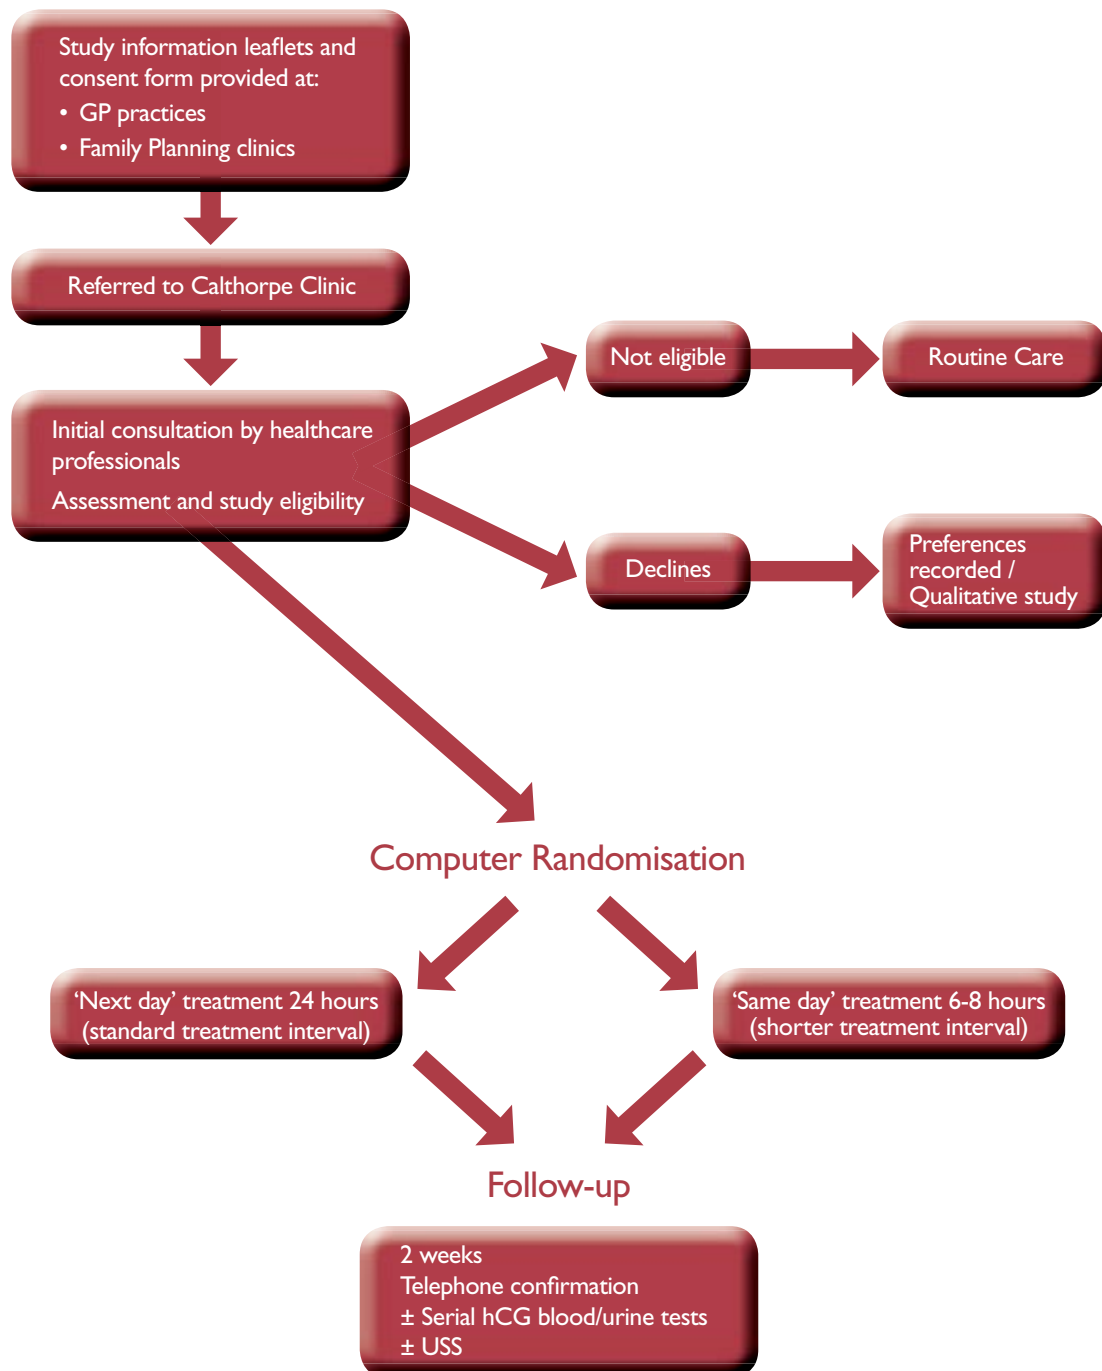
Study information leaflets and consent form provided at:
• GP practices
• Family Planning clinics

Referred to Calthorpe Clinic

Initial consultation by healthcare professionals
Assessment and study eligibility

Not eligible

Routine Care

Declines

Preferences recorded / Qualitative study

Computer Randomisation

'Next day' treatment 24 hours (standard treatment interval)

'Same day' treatment 6-8 hours (shorter treatment interval)

Follow-up

2 weeks
Telephone confirmation
± Serial hCG blood/urine tests
± USS